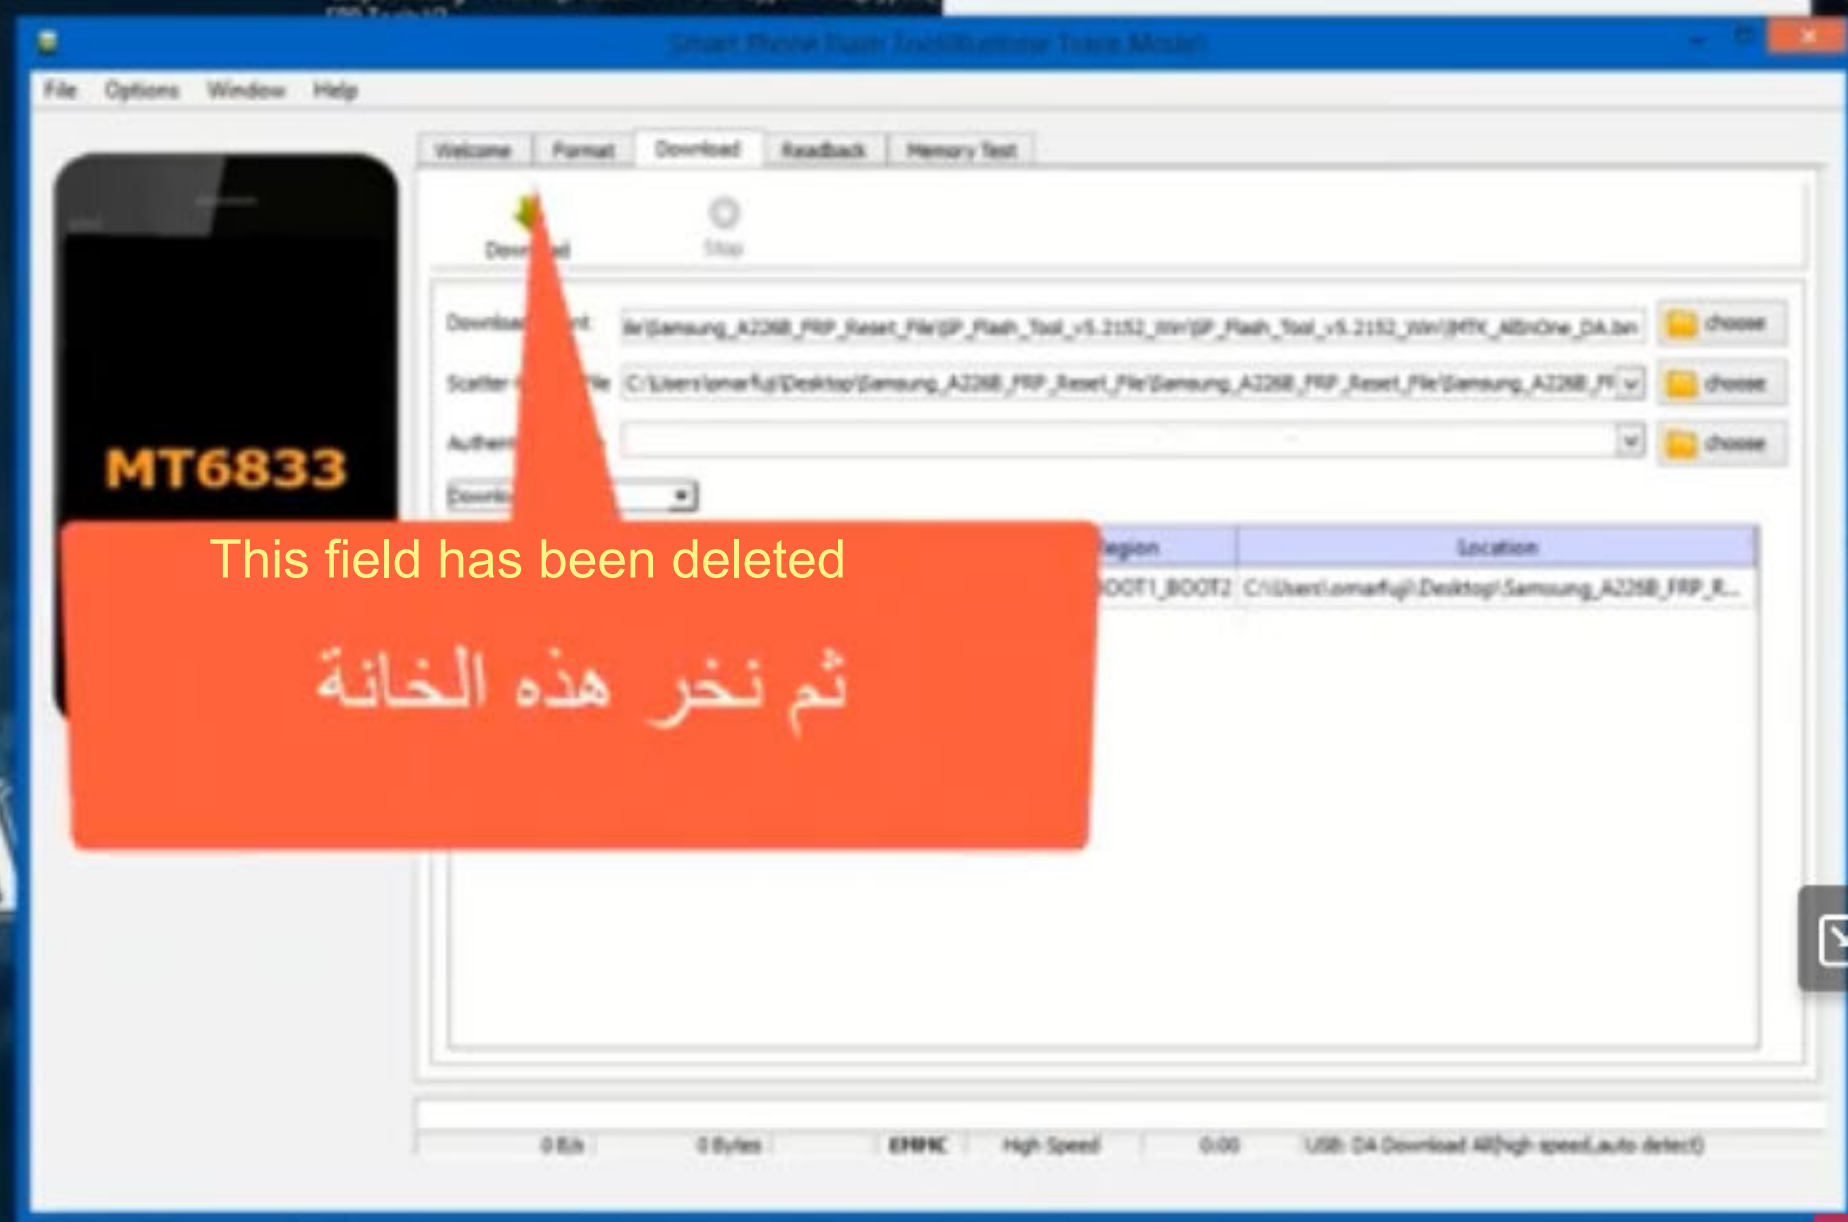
Smart Phone Flash Tool(Runtime Trace Mode)

File Options Window Help

Welcome Format Download Readback Memory Test

Download Stop

Download-Agent ile\Samsung_A226B_FRP_Reset_File\SP_Flash_Tool_v5.2152_Win\SP_Flash_Tool_v5.2152_Win\MTK_AllInOne_DA.bin choose

Scatter-loading File C:\Users\omarfuji\Desktop\Samsung_A226B_FRP_Reset_File\Samsung_A226B_FRP_Reset_File\Samsung_A226B_FR choose

Authen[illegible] choose

Downlo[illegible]

MT6833

This field has been deleted

ثم نخر هذه الخانة

Region | Location
BOOT1_BOOT2 | C:\Users\omarfuji\Desktop\Samsung_A226B_FRP_R...

0 B/s 0 Bytes EMMC High Speed 0:00 USB: DA Download All(high speed,auto detect)